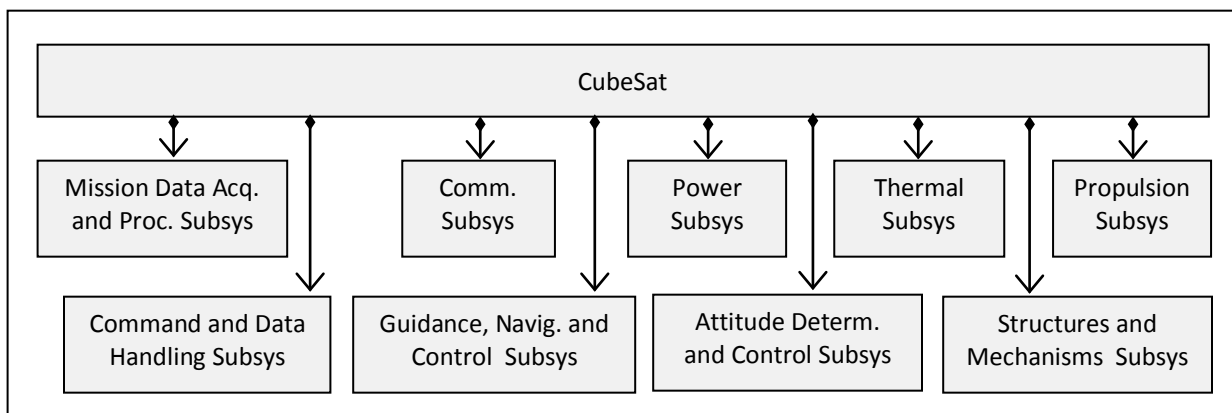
CubeSat

Mission Data Acq. and Proc. Subsys

Comm. Subsys

Power Subsys

Thermal Subsys

Propulsion Subsys

Command and Data Handling Subsys

Guidance, Navig. and Control Subsys

Attitude Determ. and Control Subsys

Structures and Mechanisms Subsys